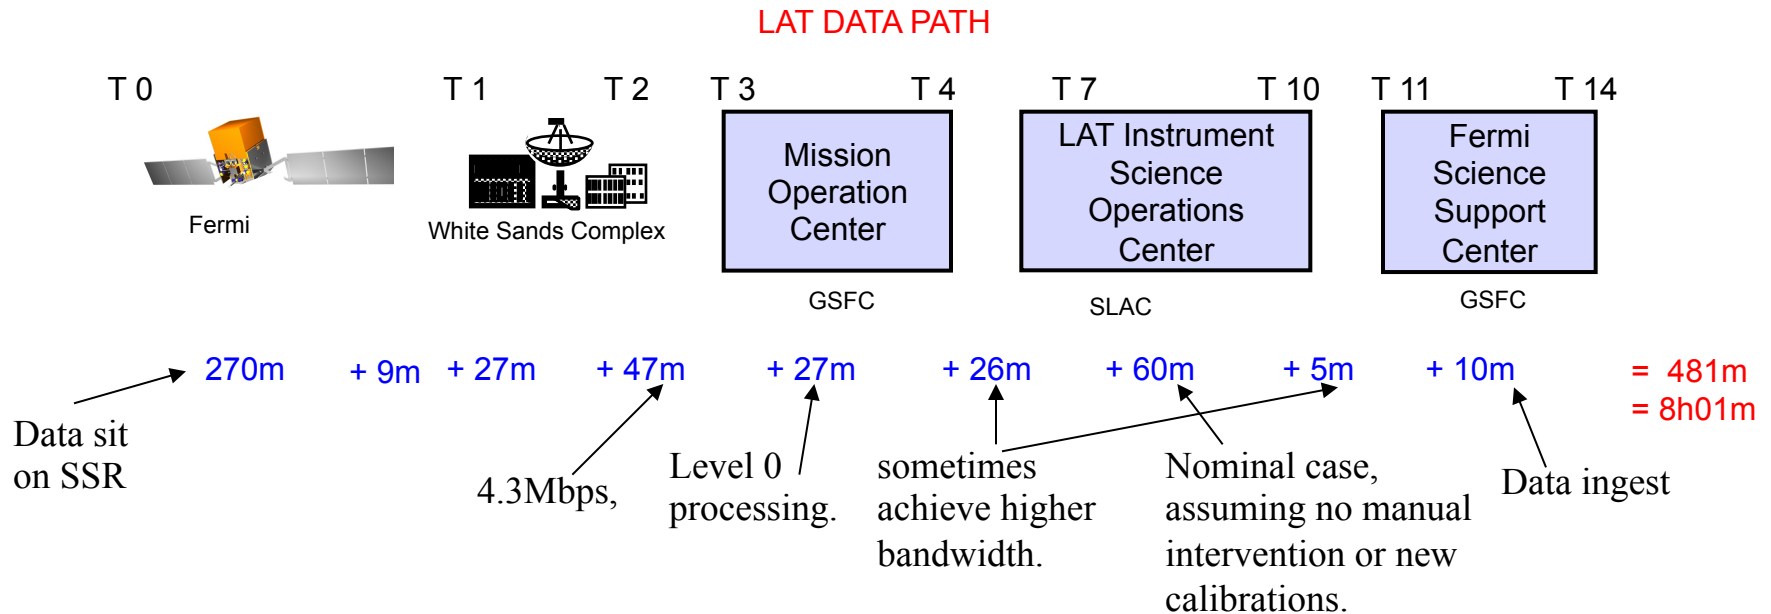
LAT DATA PATH

T 0

Fermi

T 1 T 2

White Sands Complex

T 3 T 4

Mission Operation Center

GSFC

T 7 T 10

LAT Instrument Science Operations Center

SLAC

T 11 T 14

Fermi Science Support Center

GSFC

270m + 9m + 27m + 47m + 27m + 26m + 60m + 5m + 10m = 481m = 8h01m

Data sit on SSR

4.3Mbps,

Level 0 processing.

sometimes achieve higher bandwidth.

Nominal case, assuming no manual intervention or new calibrations.

Data ingest